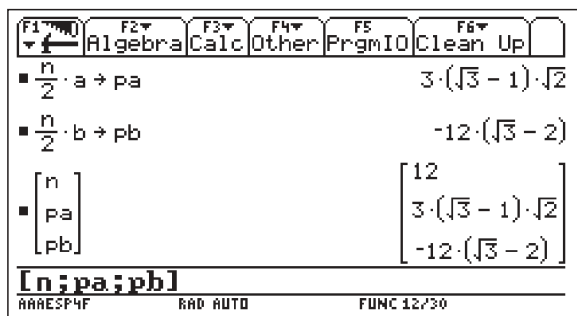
F1 F2▾ Algebra F3▾ Calc F4▾ Other F5 PrgmIO F6▾ Clean Up

■ $\frac{n}{2}\cdot a \rightarrow pa$ $3\cdot(\sqrt{3}-1)\cdot\sqrt{2}$

■ $\frac{n}{2}\cdot b \rightarrow pb$ $-12\cdot(\sqrt{3}-2)$

■ $\begin{bmatrix} n \\ pa \\ pb \end{bmatrix}$ $\begin{bmatrix} 12 \\ 3\cdot(\sqrt{3}-1)\cdot\sqrt{2} \\ -12\cdot(\sqrt{3}-2) \end{bmatrix}$

[n;pa;pb]

AAAESP4F RAD AUTO FUNC 12/30